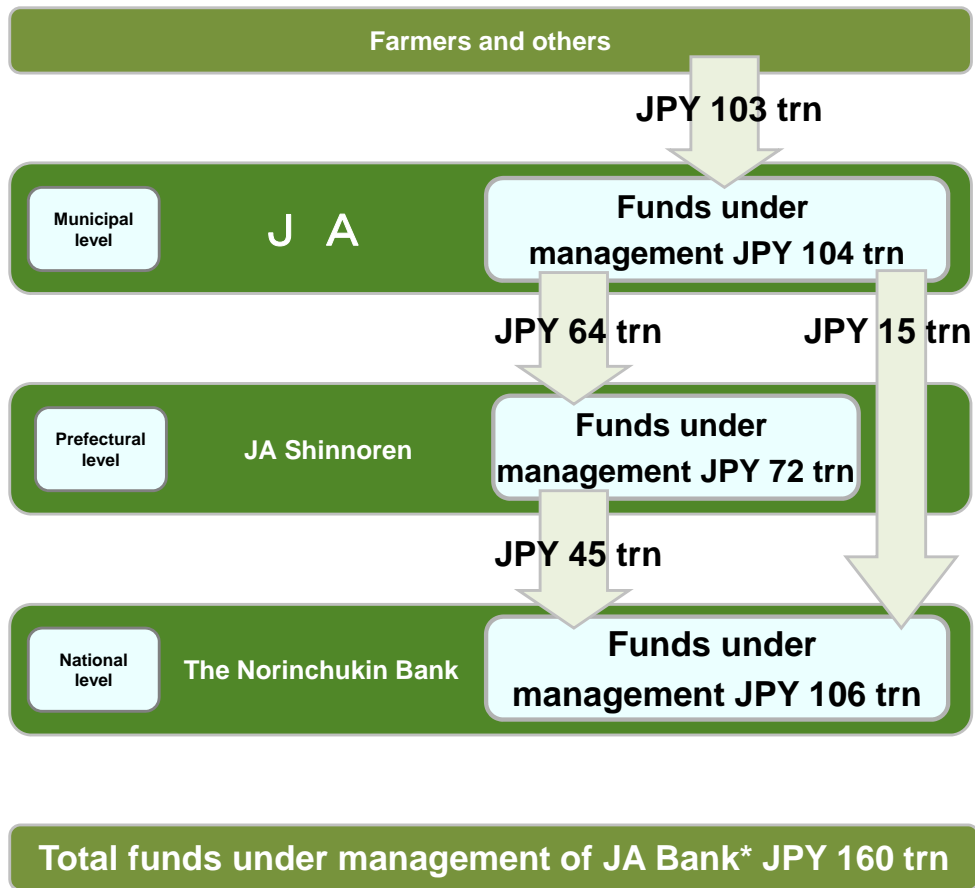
Farmers and others

JPY 103 trn

Municipal level

J A

Funds under management JPY 104 trn

JPY 64 trn

JPY 15 trn

Prefectural level

JA Shinnoren

Funds under management JPY 72 trn

JPY 45 trn

National level

The Norinchukin Bank

Funds under management JPY 106 trn

Total funds under management of JA Bank* JPY 160 trn